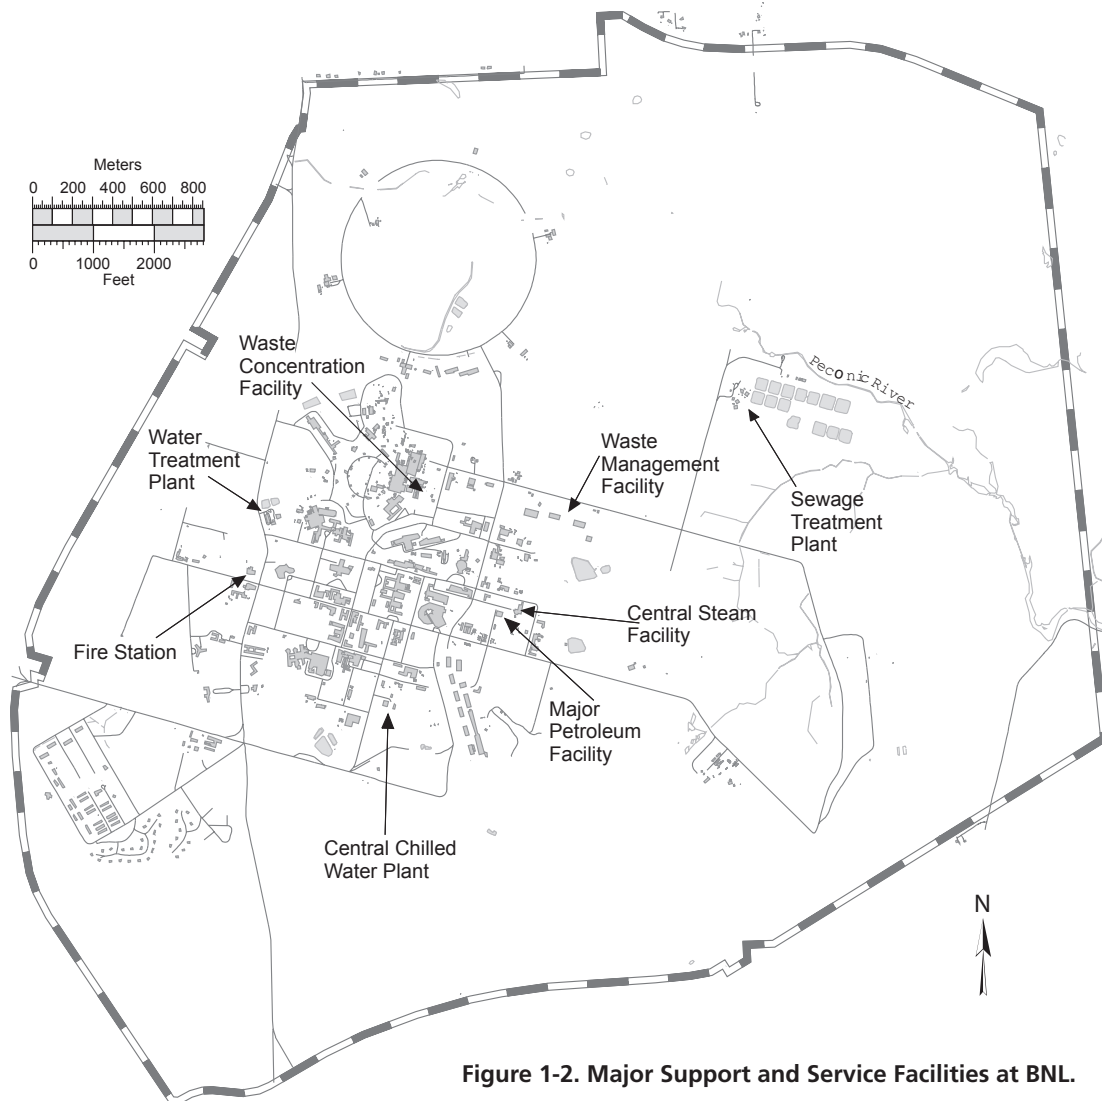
Meters
0 200 400 600 800
0 1000 2000
Feet

Peconic River

Waste Concentration Facility

Water Treatment Plant

Waste Management Facility

Sewage Treatment Plant

Central Steam Facility

Fire Station

Major Petroleum Facility

Central Chilled Water Plant

N

Figure 1-2. Major Support and Service Facilities at BNL.